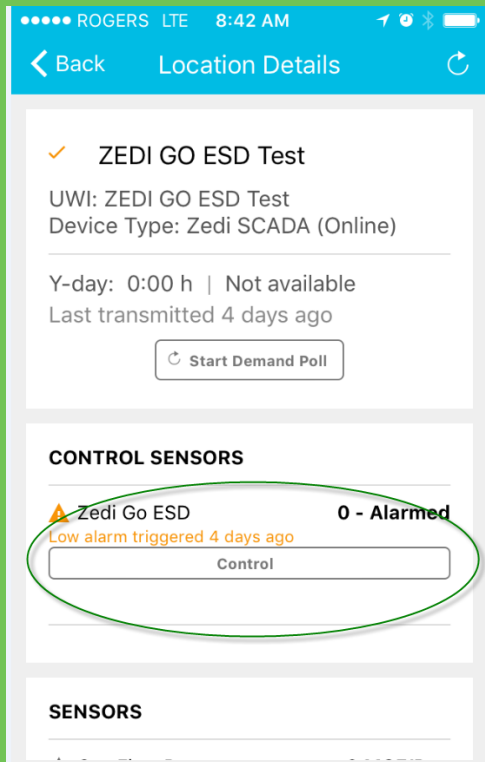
●●●●● ROGERS LTE 8:42 AM

Back Location Details

ZEDI GO ESD Test

UWI: ZEDI GO ESD Test
Device Type: Zedi SCADA (Online)

Y-day: 0:00 h | Not available
Last transmitted 4 days ago

Start Demand Poll

CONTROL SENSORS

Zedi Go ESD 0 - Alarmed
Low alarm triggered 4 days ago

Control

SENSORS

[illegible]